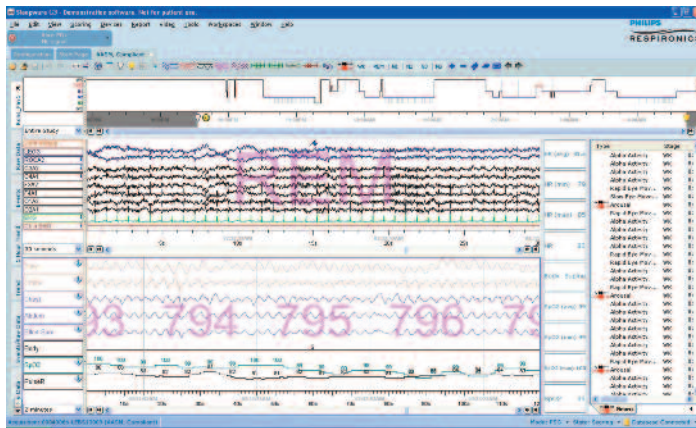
Sleepware G3 - Demonstration software. Not for patient use.

File Edit View Scoring Review Report Editing Tools Workspaces Window Help

PHILIPS
RESPIRONICS

REM

93 794 795 796 79

Entire study

30 seconds

2 minutes

SpO2

Alpha Activity
Alpha Activity
Alpha Activity
Rapid Eye Mov...
Arousal
Alpha Activity
Rapid Eye Mov...
Arousal
Alpha Activity
Arousal
Alpha Activity